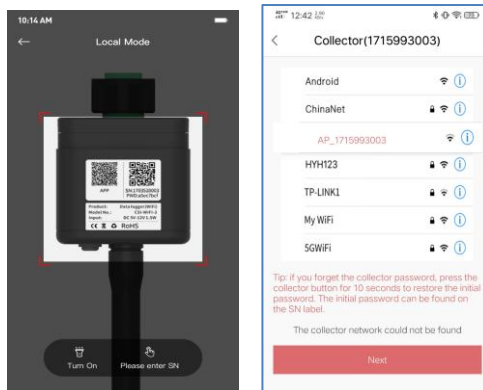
10:14 AM

Local Mode

APP

SN:1715993003
PWD:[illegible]

Product: Datalogger(WiFi)
Model No.: CS-WiFi-2
Input: DC 5V-12V 1.5W

CE RoHS

Turn On

Please enter SN

12:42

Collector(1715993003)

Android

ChinaNet

AP_1715993003

HYH123

TP-LINK1

My WiFi

5GWiFi

Tip: if you forget the collector password, press the collector button for 10 seconds to restore the initial password. The initial password can be found on the SN label.

The collector network could not be found

Next